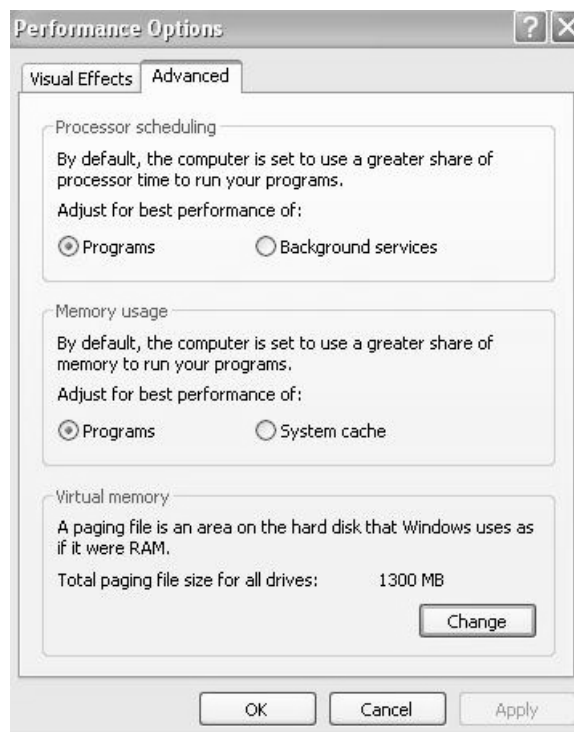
Performance Options

?

X

Visual Effects

Advanced

Processor scheduling

By default, the computer is set to use a greater share of processor time to run your programs.

Adjust for best performance of:

Programs

Background services

Memory usage

By default, the computer is set to use a greater share of memory to run your programs.

Adjust for best performance of:

Programs

System cache

Virtual memory

A paging file is an area on the hard disk that Windows uses as if it were RAM.

Total paging file size for all drives: 1300 MB

Change

OK

Cancel

Apply